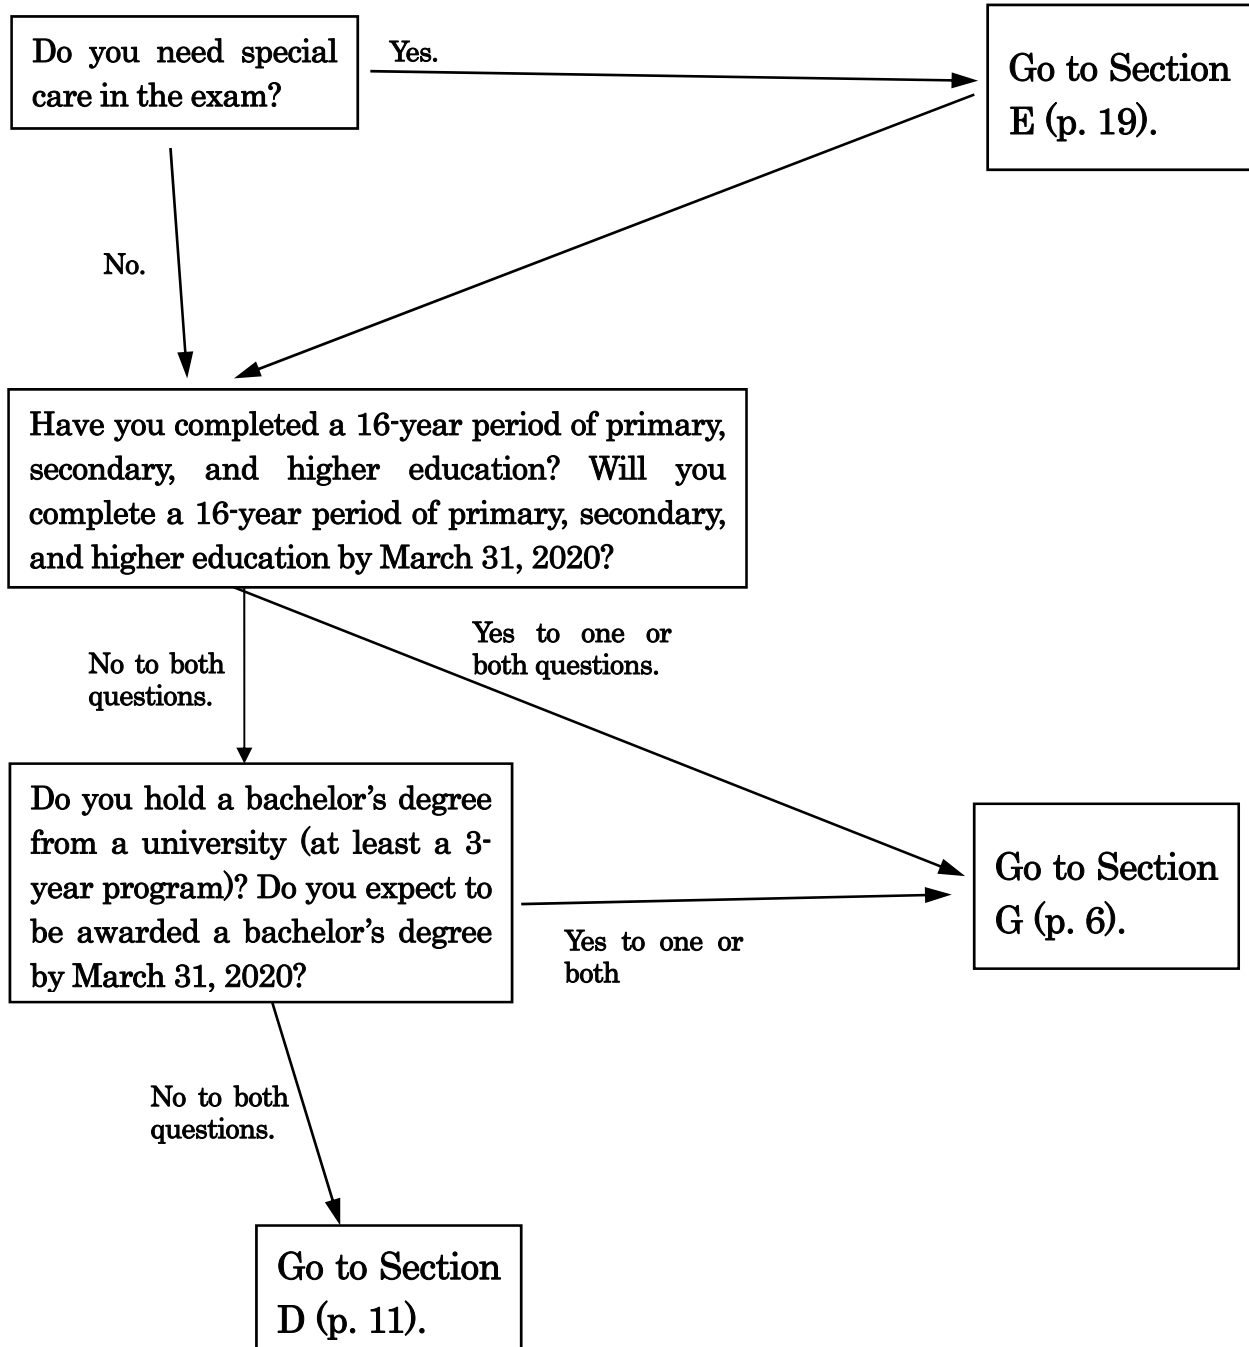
Do you need special care in the exam?

Yes.

Go to Section E (p. 19).

No.

Have you completed a 16-year period of primary, secondary, and higher education? Will you complete a 16-year period of primary, secondary, and higher education by March 31, 2020?

No to both questions.

Yes to one or both questions.

Do you hold a bachelor's degree from a university (at least a 3-year program)? Do you expect to be awarded a bachelor's degree by March 31, 2020?

Go to Section G (p. 6).

Yes to one or both

No to both questions.

Go to Section D (p. 11).